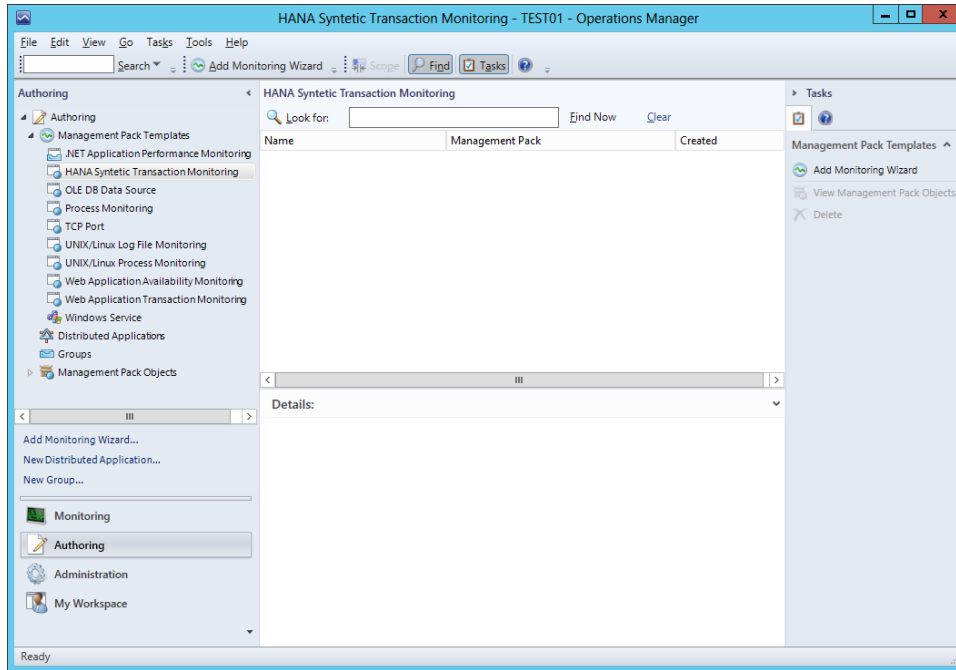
HANA Syntetic Transaction Monitoring - TEST01 - Operations Manager

File Edit View Go Tasks Tools Help

Search ▾ Add Monitoring Wizard Scope Find Tasks

Authoring

Authoring
Management Pack Templates
.NET Application Performance Monitoring
HANA Syntetic Transaction Monitoring
OLE DB Data Source
Process Monitoring
TCP Port
UNIX/Linux Log File Monitoring
UNIX/Linux Process Monitoring
Web Application Availability Monitoring
Web Application Transaction Monitoring
Windows Service
Distributed Applications
Groups
Management Pack Objects

Add Monitoring Wizard...
New Distributed Application...
New Group...

Monitoring
Authoring
Administration
My Workspace

HANA Syntetic Transaction Monitoring

Look for: Find Now Clear

| Name | Management Pack | Created |
|---|---|---|

Details:

Tasks

Management Pack Templates
Add Monitoring Wizard
View Management Pack Objects
Delete

Ready